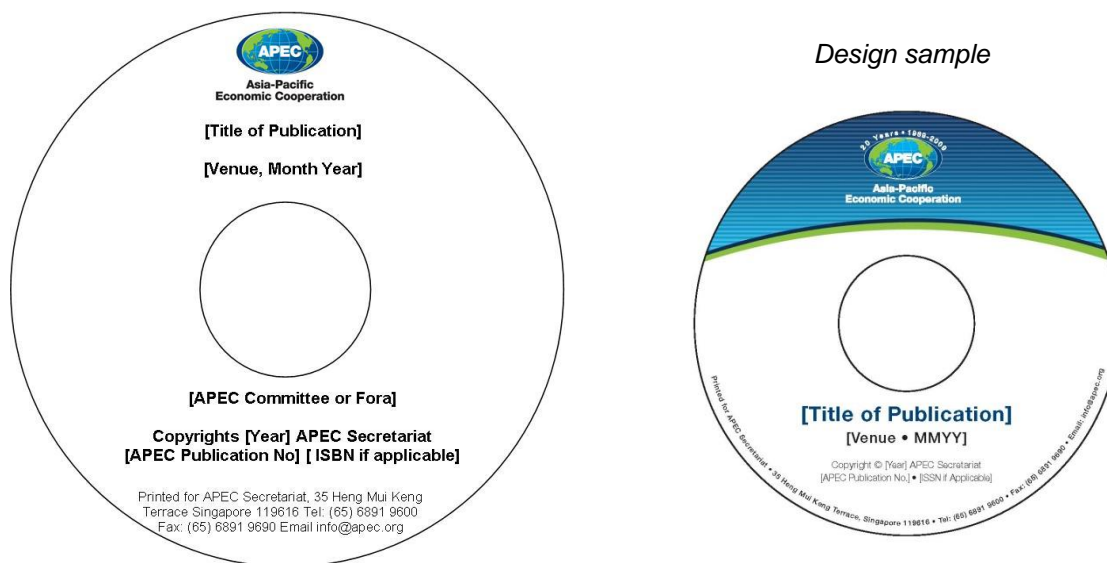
APEC
Asia-Pacific
Economic Cooperation

[Title of Publication]

[Venue, Month Year]

[APEC Committee or Fora]

Copyrights [Year] APEC Secretariat
[APEC Publication No] [ ISBN if applicable]

Printed for APEC Secretariat, 35 Heng Mui Keng Terrace Singapore 119616 Tel: (65) 6891 9600 Fax: (65) 6891 9690 Email info@apec.org

Design sample

20 Years • 1989-2009
APEC
Asia-Pacific
Economic Cooperation

[Title of Publication]
[Venue • MMYY]

Copyright © [Year] APEC Secretariat
[APEC Publication No.] • [ISSN if Applicable]

Printed for APEC Secretariat • 35 Heng Mui Keng Terrace, Singapore 119616 • Tel: (65) 6891 9600 • Fax: (65) 6891 9690 • Email: info@apec.org